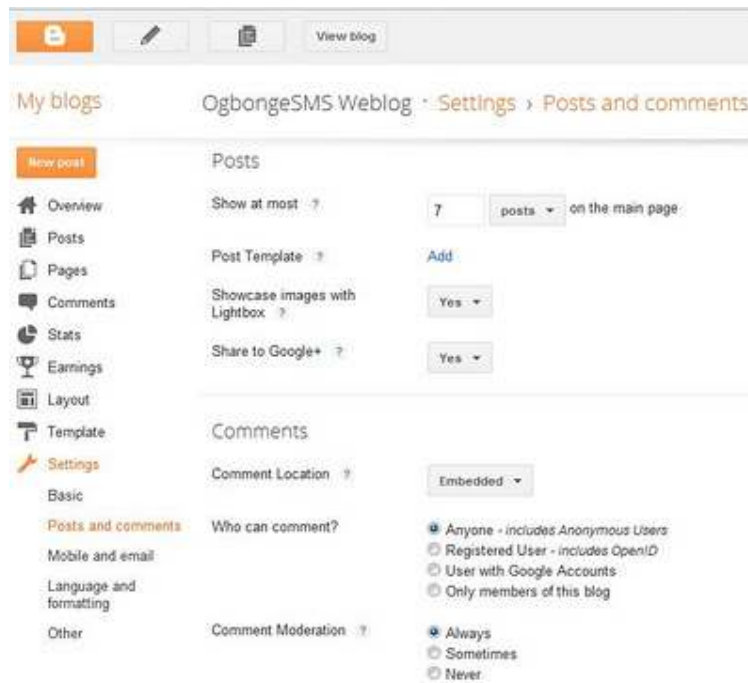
View blog

My blogs

OgbongeSMS Weblog · Settings › Posts and comments

New post

Overview
Posts
Pages
Comments
Stats
Earnings
Layout
Template
Settings
Basic
Posts and comments
Mobile and email
Language and formatting
Other

Posts

Show at most ? 7 posts ▾ on the main page

Post Template ? Add

Showcase images with Lightbox ? Yes ▾

Share to Google+ ? Yes ▾

Comments

Comment Location ? Embedded ▾

Who can comment?
Anyone - includes Anonymous Users
Registered User - includes OpenID
User with Google Accounts
Only members of this blog

Comment Moderation ?
Always
Sometimes
Never